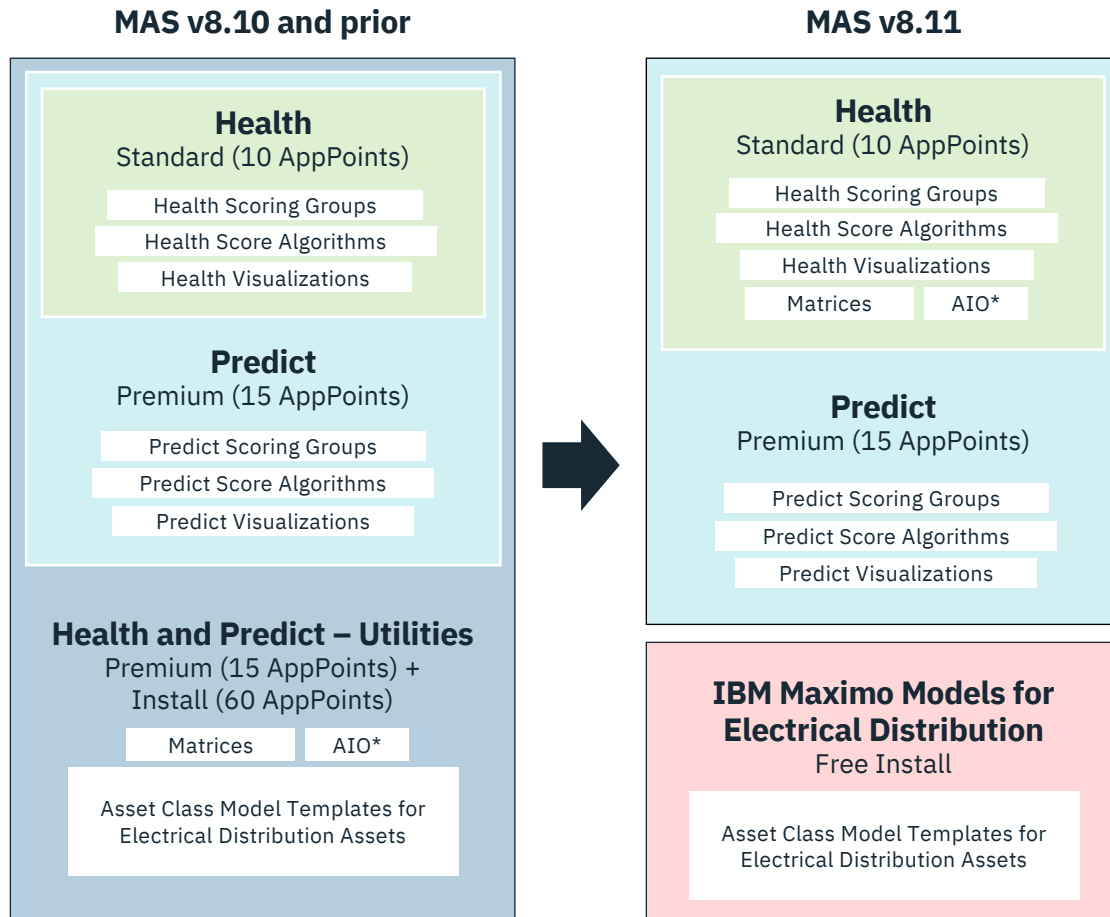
MAS v8.10 and prior

Health
Standard (10 AppPoints)

Health Scoring Groups

Health Score Algorithms

Health Visualizations

Predict
Premium (15 AppPoints)

Predict Scoring Groups

Predict Score Algorithms

Predict Visualizations

Health and Predict – Utilities
Premium (15 AppPoints) + Install (60 AppPoints)

Matrices

AIO*

Asset Class Model Templates for Electrical Distribution Assets

MAS v8.11

Health
Standard (10 AppPoints)

Health Scoring Groups

Health Score Algorithms

Health Visualizations

Matrices

AIO*

Predict
Premium (15 AppPoints)

Predict Scoring Groups

Predict Score Algorithms

Predict Visualizations

IBM Maximo Models for Electrical Distribution
Free Install

Asset Class Model Templates for Electrical Distribution Assets